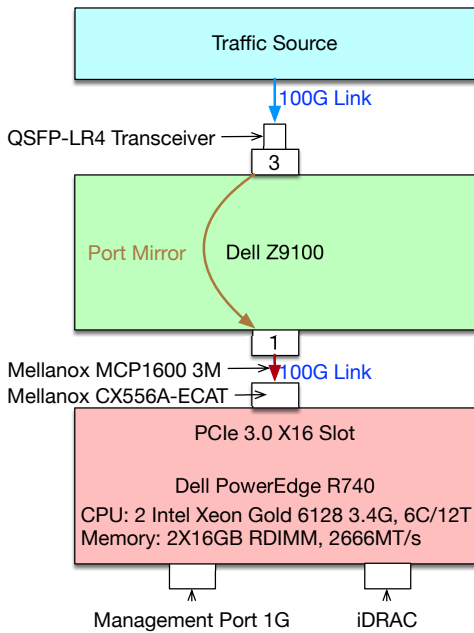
Traffic Source

100G Link

QSFP-LR4 Transceiver

3

Port Mirror

Dell Z9100

1

Mellanox MCP1600 3M

100G Link

Mellanox CX556A-ECAT

PCIe 3.0 X16 Slot

Dell PowerEdge R740

CPU: 2 Intel Xeon Gold 6128 3.4G, 6C/12T

Memory: 2X16GB RDIMM, 2666MT/s

Management Port 1G

iDRAC